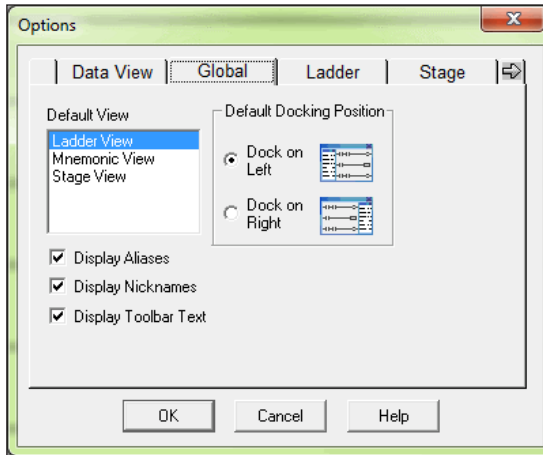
Options

Data View | Global | Ladder | Stage

Default View
Ladder View
Mnemonic View
Stage View

Default Docking Position
Dock on Left
Dock on Right

Display Aliases
Display Nicknames
Display Toolbar Text

OK
Cancel
Help